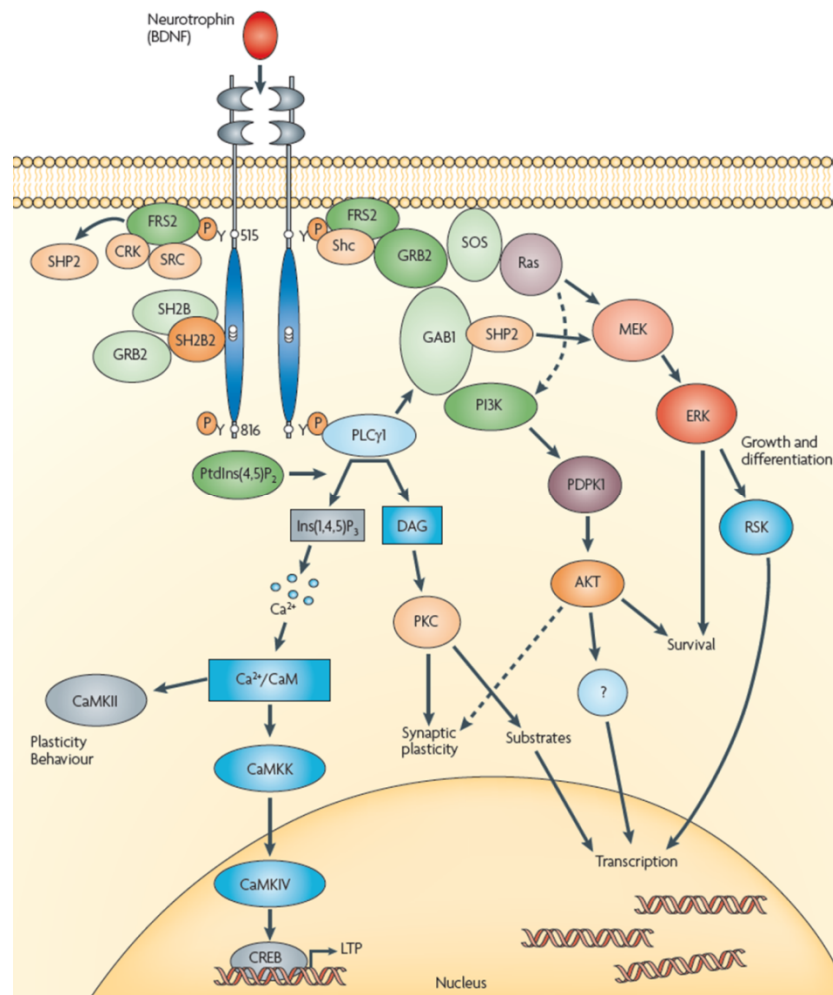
Neurotrophin (BDNF)

FRS2
P Y 515
SHP2
CRK
SRC
SH2B
SH2B2
GRB2
P Y 816
P Y
FRS2
Shc
GRB2
SOS
Ras
GAB1
SHP2
MEK
PI3K
ERK
Growth and differentiation
PLCγ1
PtdIns(4,5)$P_2$
Ins(1,4,5)$P_3$
DAG
PDPK1
RSK
$Ca^{2+}$
AKT
PKC
Survival
$Ca^{2+}$/CaM
CaMKII
?
Plasticity Behaviour
Synaptic plasticity
Substrates
CaMKK
Transcription
CaMKIV
CREB
LTP
Nucleus